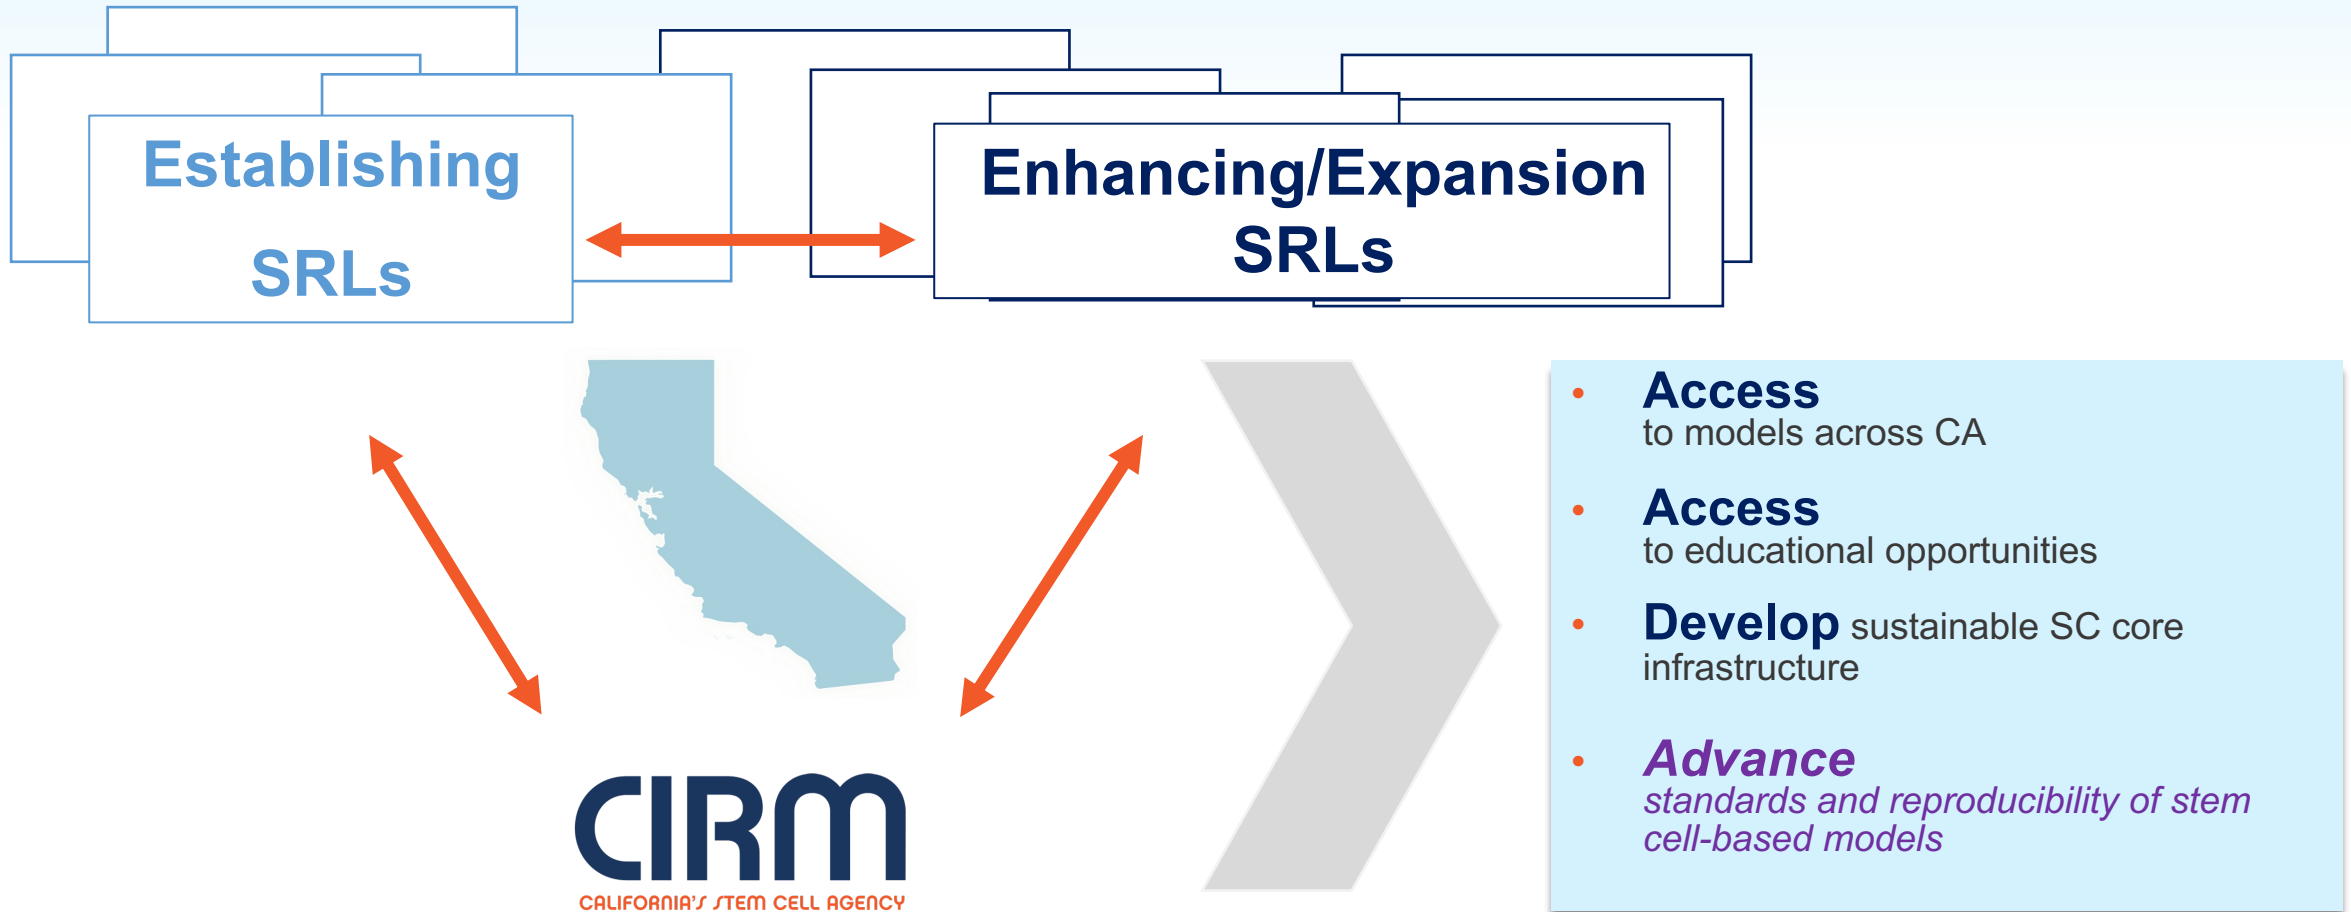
Establishing SRLs

Enhancing/Expansion SRLs

CIRM
CALIFORNIA'S STEM CELL AGENCY

• Access
to models across CA

• Access
to educational opportunities

• Develop sustainable SC core infrastructure

• Advance
standards and reproducibility of stem cell-based models